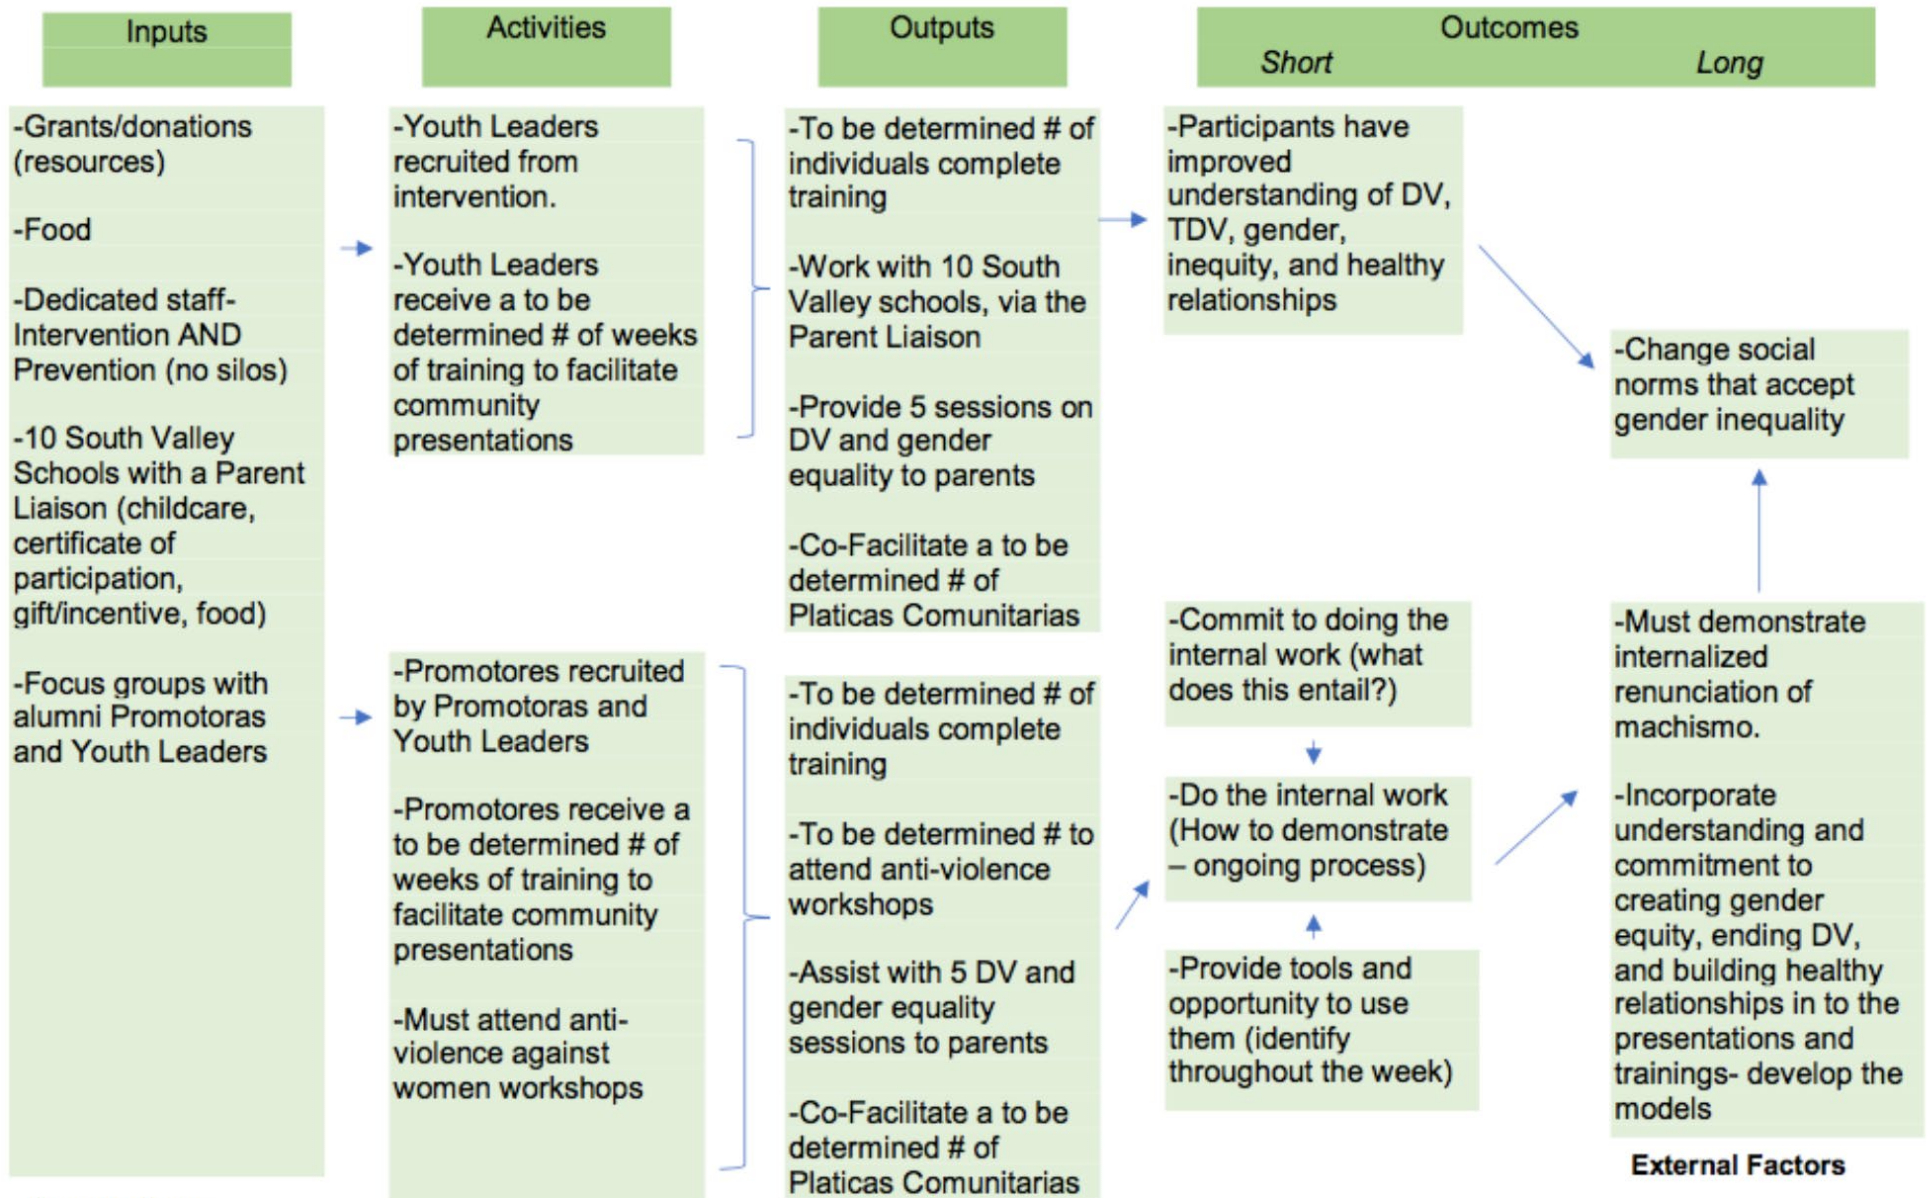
Inputs

Activities

Outputs

Outcomes
Short
Long

-Grants/donations (resources)

-Food

-Dedicated staff- Intervention AND Prevention (no silos)

-10 South Valley Schools with a Parent Liaison (childcare, certificate of participation, gift/incentive, food)

-Focus groups with alumni Promotoras and Youth Leaders

-Youth Leaders recruited from intervention.

-Youth Leaders receive a to be determined # of weeks of training to facilitate community presentations

-Promotores recruited by Promotoras and Youth Leaders

-Promotores receive a to be determined # of weeks of training to facilitate community presentations

-Must attend anti-violence against women workshops

-To be determined # of individuals complete training

-Work with 10 South Valley schools, via the Parent Liaison

-Provide 5 sessions on DV and gender equality to parents

-Co-Facilitate a to be determined # of Platicas Comunitarias

-To be determined # of individuals complete training

-To be determined # to attend anti-violence workshops

-Assist with 5 DV and gender equality sessions to parents

-Co-Facilitate a to be determined # of Platicas Comunitarias

-Participants have improved understanding of DV, TDV, gender, inequity, and healthy relationships

-Commit to doing the internal work (what does this entail?)

-Do the internal work (How to demonstrate – ongoing process)

-Provide tools and opportunity to use them (identify throughout the week)

-Change social norms that accept gender inequality

-Must demonstrate internalized renunciation of machismo.

-Incorporate understanding and commitment to creating gender equity, ending DV, and building healthy relationships in to the presentations and trainings- develop the models

External Factors